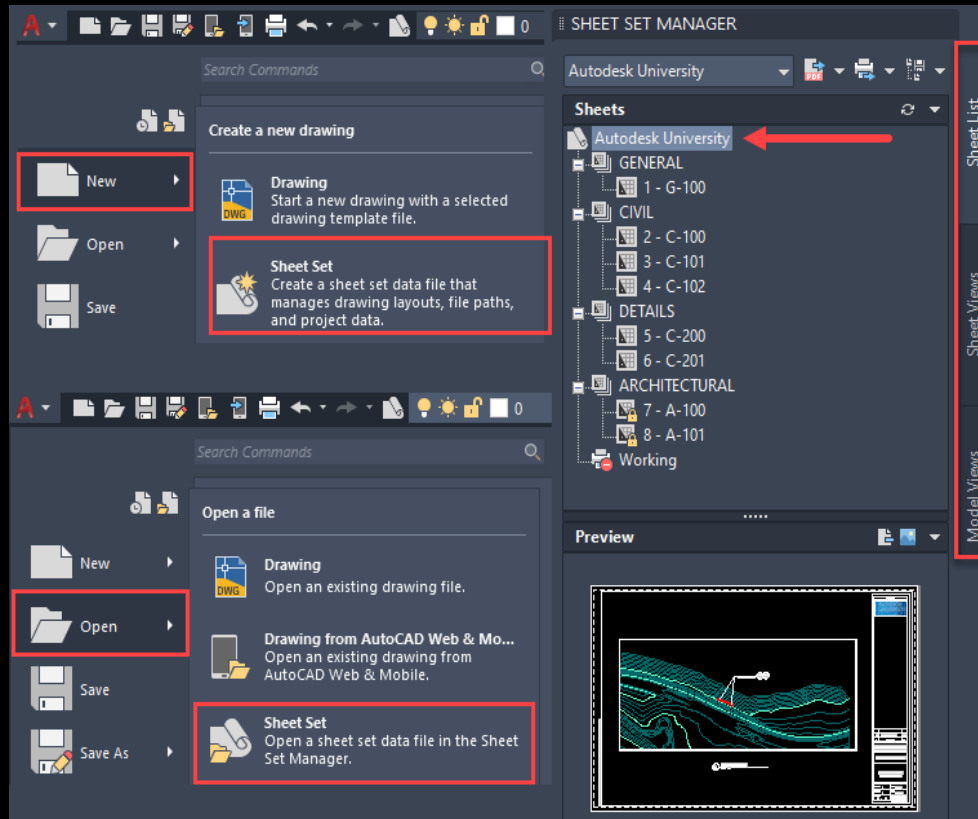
0

Search Commands

Create a new drawing

New

Drawing
Start a new drawing with a selected drawing template file.

Open

Sheet Set
Create a sheet set data file that manages drawing layouts, file paths, and project data.

Save

0

Search Commands

Open a file

New

Drawing
Open an existing drawing file.

Open

Drawing from AutoCAD Web & Mo...
Open an existing drawing from AutoCAD Web & Mobile.

Save

Sheet Set
Open a sheet set data file in the Sheet Set Manager.

Save As

SHEET SET MANAGER

Autodesk University

Sheets

Autodesk University
GENERAL
1 - G-100
CIVIL
2 - C-100
3 - C-101
4 - C-102
DETAILS
5 - C-200
6 - C-201
ARCHITECTURAL
7 - A-100
8 - A-101
Working

Preview

Sheet List
Sheet Views
Model Views